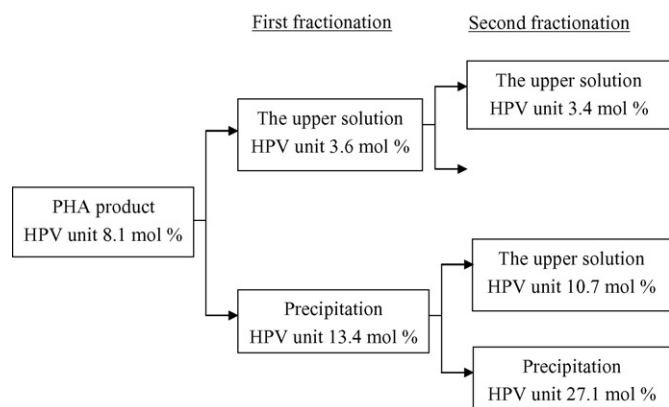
First fractionation

Second fractionation

PHA product
HPV unit 8.1 mol %

The upper solution
HPV unit 3.6 mol %

Precipitation
HPV unit 13.4 mol %

The upper solution
HPV unit 3.4 mol %

The upper solution
HPV unit 10.7 mol %

Precipitation
HPV unit 27.1 mol %